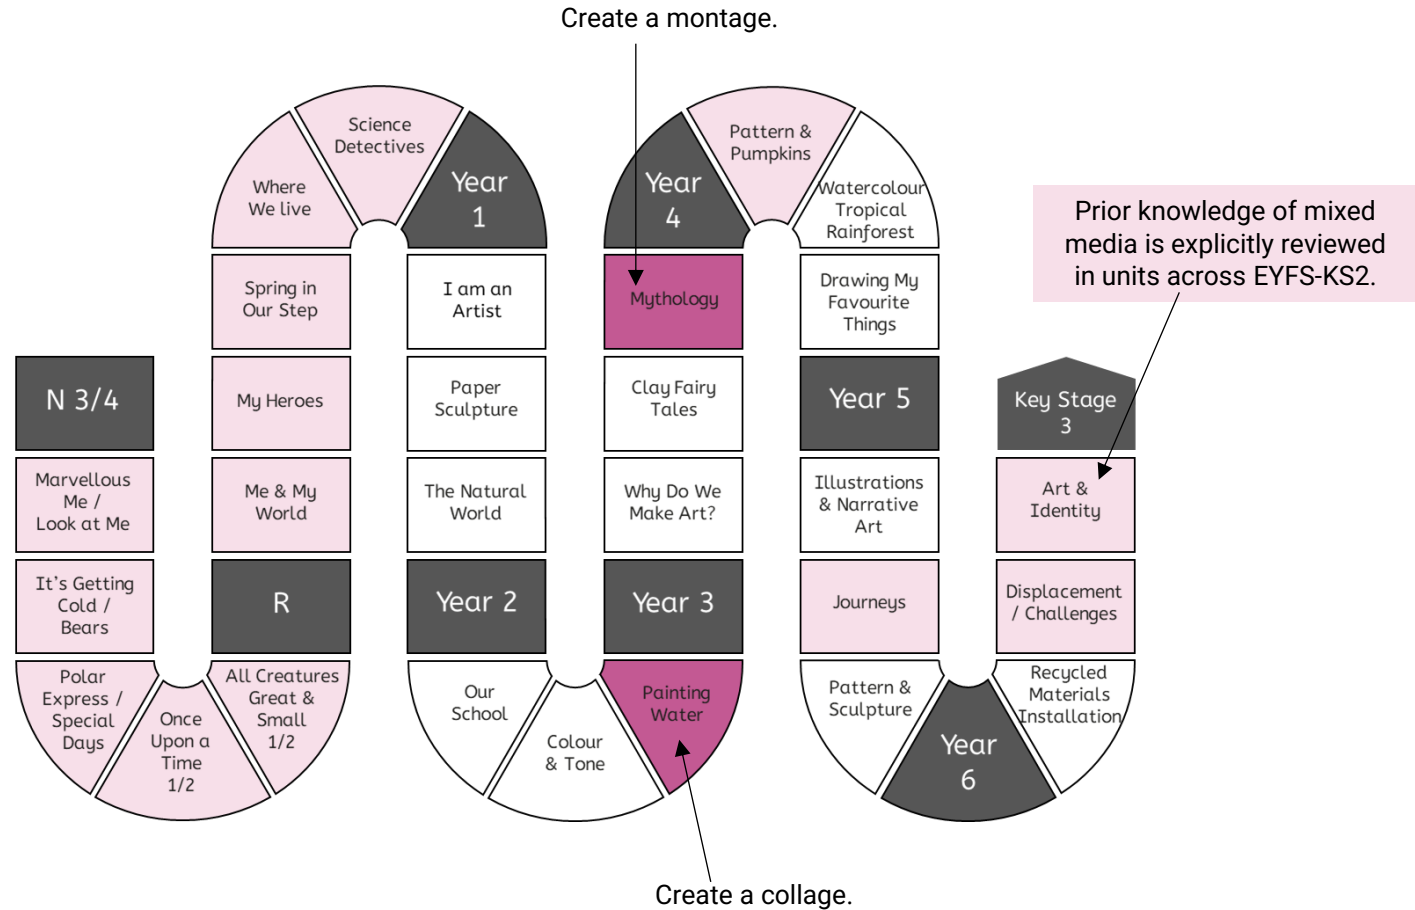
Create a montage.

Prior knowledge of mixed media is explicitly reviewed in units across EYFS-KS2.

N 3/4

Marvellous Me / Look at Me

It's Getting Cold / Bears

Polar Express / Special Days

Once Upon a Time 1/2

All Creatures Great & Small 1/2

R

Me & My World

My Heroes

Spring in Our Step

Where We live

Science Detectives

Year 1

I am an Artist

Paper Sculpture

The Natural World

Year 2

Our School

Colour & Tone

Painting Water

Year 3

Why Do We Make Art?

Clay Fairy Tales

Mythology

Year 4

Pattern & Pumpkins

Watercolour Tropical Rainforest

Drawing My Favourite Things

Year 5

Illustrations & Narrative Art

Journeys

Pattern & Sculpture

Year 6

Recycled Materials Installation

Displacement / Challenges

Art & Identity

Key Stage 3

Create a collage.